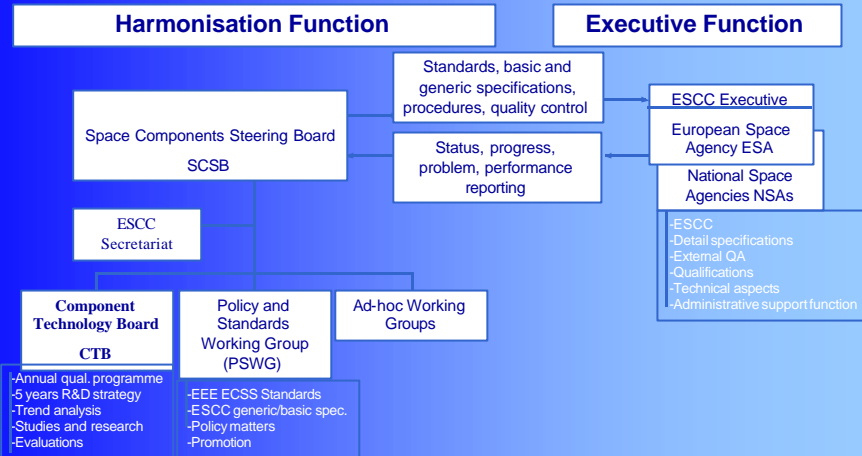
Harmonisation Function

Executive Function

Standards, basic and generic specifications, procedures, quality control

Space Components Steering Board

SCSB

Status, progress, problem, performance reporting

ESCC Executive

European Space Agency ESA

National Space Agencies NSAs

-ESCC
-Detail specifications
-External QA
-Qualifications
-Technical aspects
-Administrative support function

ESCC Secretariat

Component Technology Board

CTB

-Annual qual. programme
-5 years R&D strategy
-Trend analysis
-Studies and research
-Evaluations

Policy and Standards Working Group (PSWG)

-EEE ECSS Standards
-ESCC generic/basic spec.
-Policy matters
-Promotion

Ad-hoc Working Groups